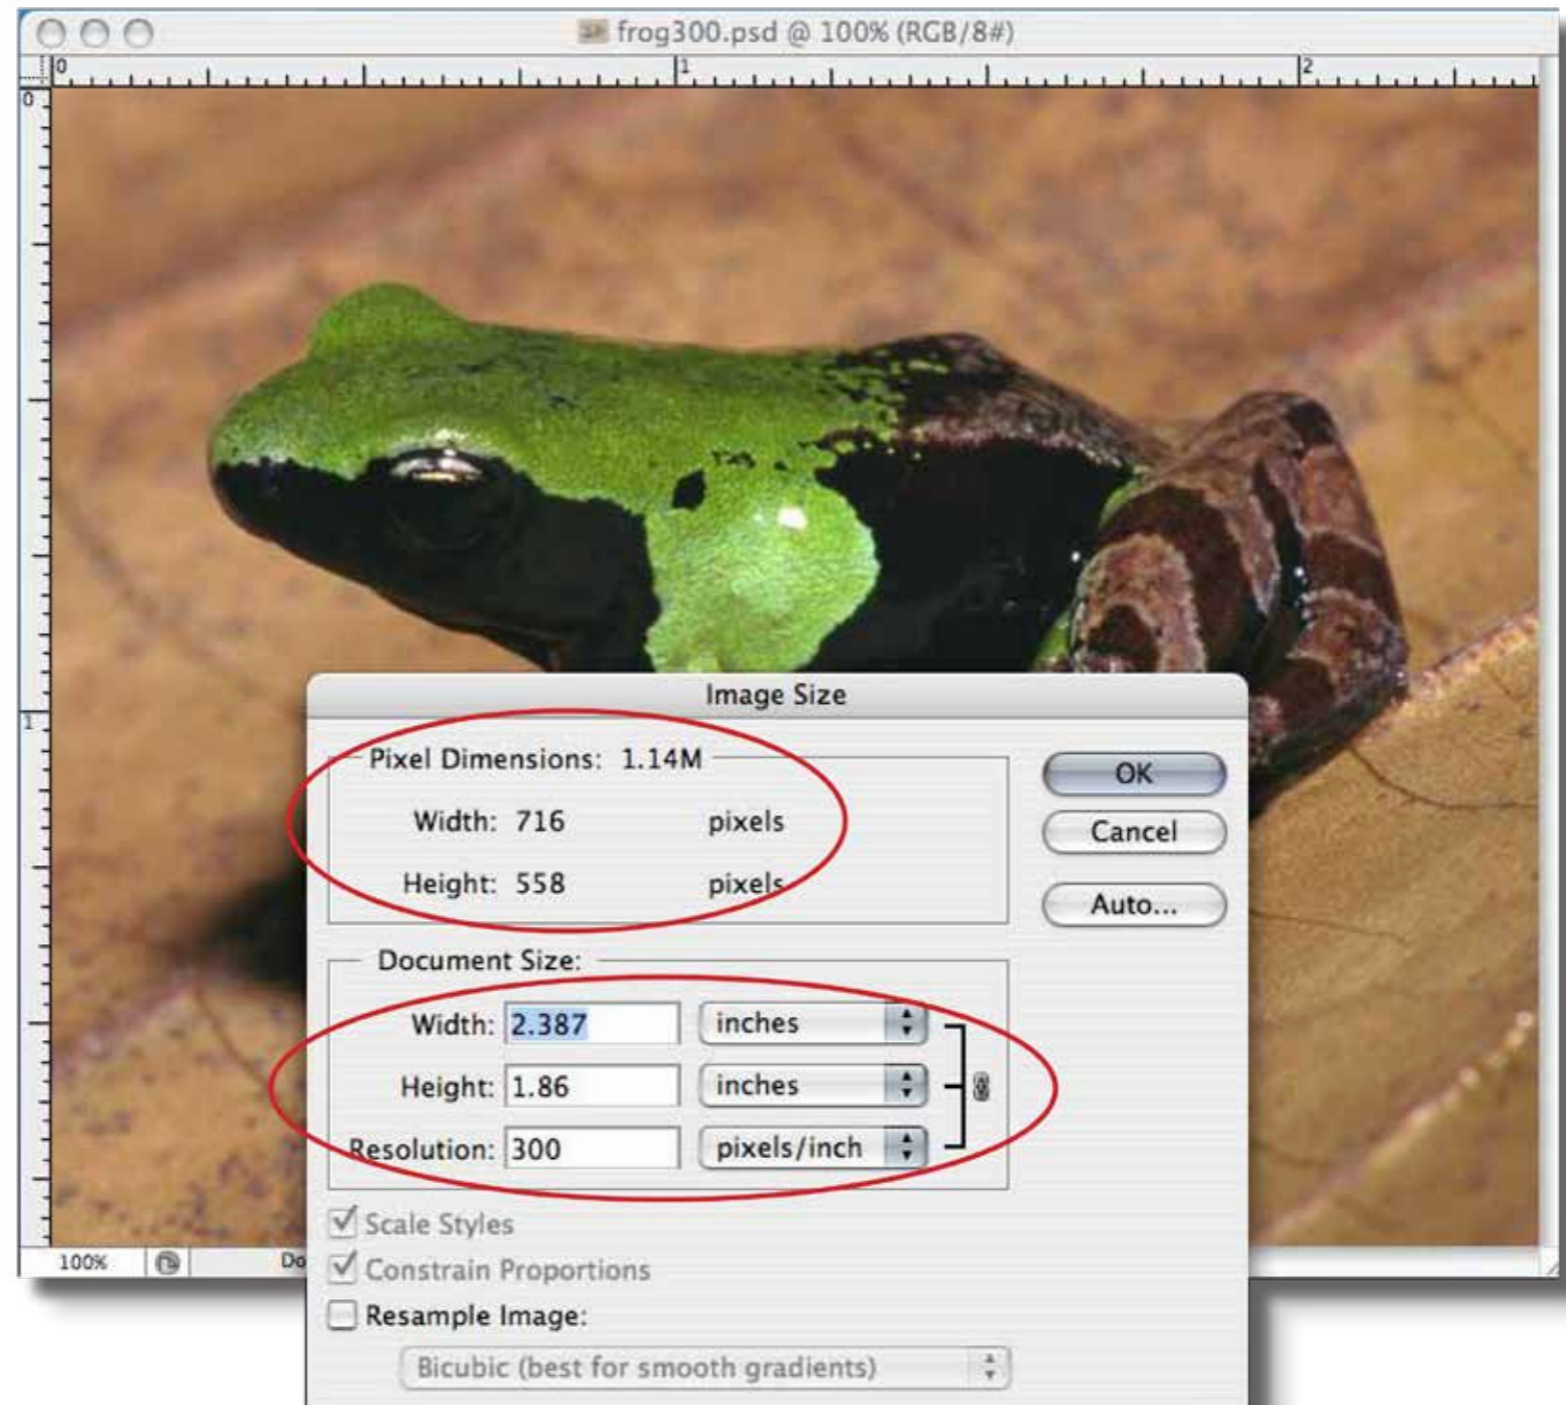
frog300.psd @ 100% (RGB/8#)

0 1 2

0

1

100%

Do

Image Size

Pixel Dimensions: 1.14M

Width: 716 pixels

Height: 558 pixels

OK

Cancel

Auto...

Document Size:

Width: 2.387 inches

Height: 1.86 inches

Resolution: 300 pixels/inch

Scale Styles

Constrain Proportions

Resample Image:

Bicubic (best for smooth gradients)